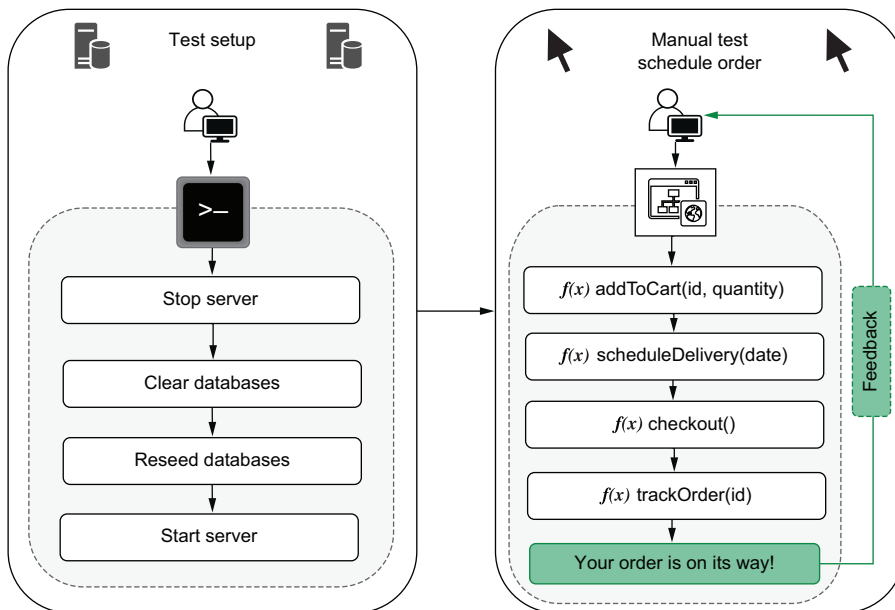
Test setup

>_

Stop server

Clear databases

Reseed databases

Start server

Manual test schedule order

$f(x)$ addToCart(id, quantity)

$f(x)$ scheduleDelivery(date)

$f(x)$ checkout()

$f(x)$ trackOrder(id)

Your order is on its way!

Feedback